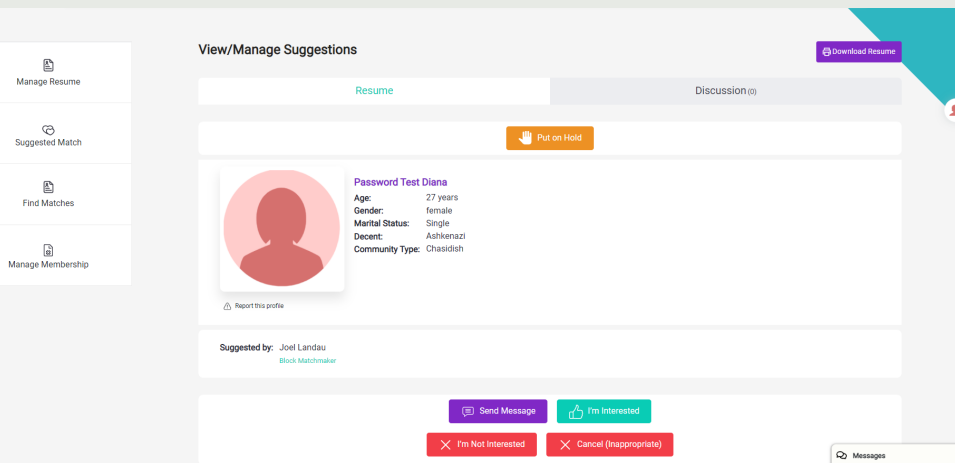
Manage Resume

Suggested Match

Find Matches

Manage Membership

View/Manage Suggestions

Download Resume

Resume

Discussion(0)

Put on Hold

Password Test Diana

| | |
|---|---|
| Age: | 27 years |
| Gender: | female |
| Marital Status: | Single |
| Decent: | Ashkenazi |
| Community Type: | Chasidish |

Report this profile

Suggested by: Joel Landau

Block Matchmaker

Send Message

I'm Interested

I'm Not Interested

Cancel (Inappropriate)

Messages